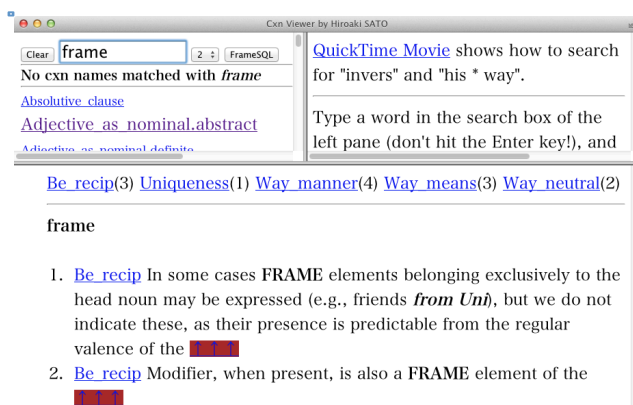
Cxn Viewer by Hiroaki SATO

Clear frame 2 FrameSQL

No cxn names matched with *frame*

Absolutive_clause

Adjective_as_nominal.abstract

Adjective_as_nominal.definite

QuickTime Movie shows how to search for "invers" and "his * way".

Type a word in the search box of the left pane (don't hit the Enter key!), and

Be_recip(3) Uniqueness(1) Way_manner(4) Way_means(3) Way_neutral(2)

frame

1. Be_recip In some cases FRAME elements belonging exclusively to the head noun may be expressed (e.g., friends ***from Uni***), but we do not indicate these, as their presence is predictable from the regular valence of the ↑↑↑

2. Be_recip Modifier, when present, is also a FRAME element of the ↑↑↑